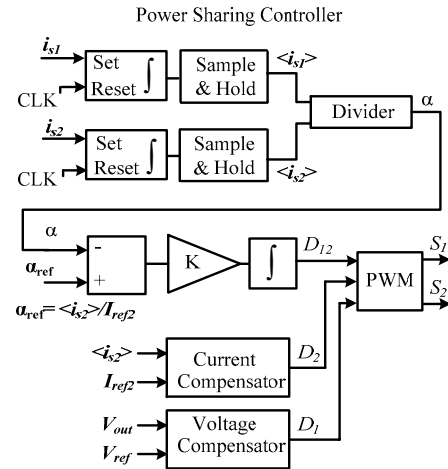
Power Sharing Controller

$i_{s1}$
Set
Reset $\int$
CLK
Sample & Hold
$<i_{s1}>$
Divider
α

$i_{s2}$
Set
Reset $\int$
CLK
Sample & Hold
$<i_{s2}>$

α
-
$\alpha_{ref}$
+
K
$\int$
$D_{12}$
PWM
$S_1$
$S_2$
$\alpha_{ref}$=$<i_{s2}>/I_{ref2}$

$<i_{s2}>$
$I_{ref2}$
Current Compensator
$D_2$

$V_{out}$
$V_{ref}$
Voltage Compensator
$D_1$